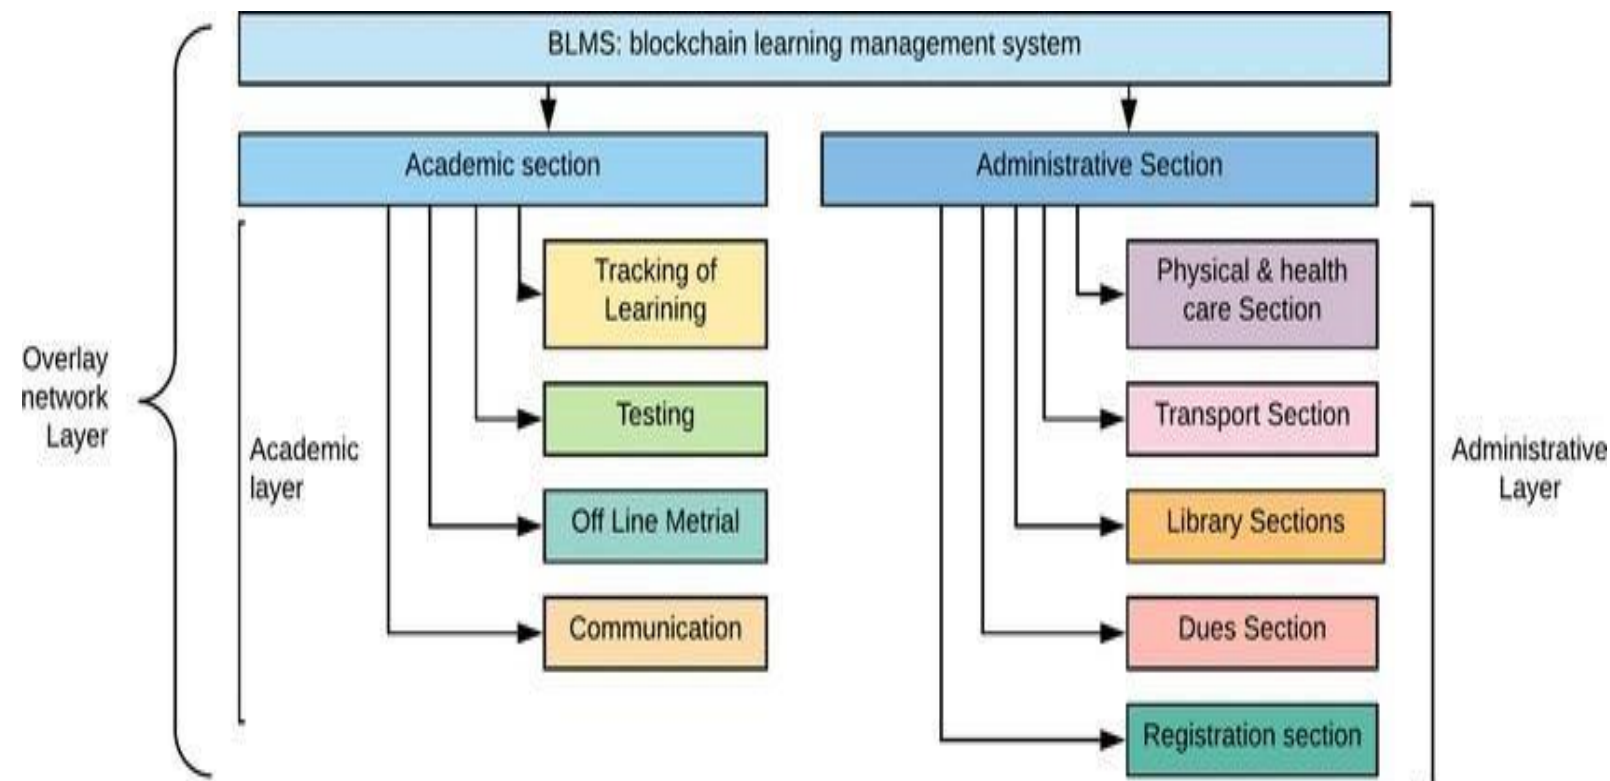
BLMS: blockchain learning management system

Academic section

Administrative Section

Overlay network Layer

Academic layer

Tracking of Learining

Testing

Off Line Metrial

Communication

Physical & health care Section

Transport Section

Library Sections

Dues Section

Registration section

Administrative Layer